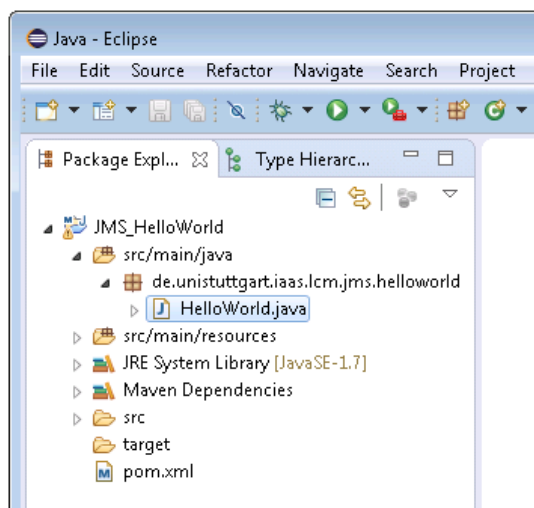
Java - Eclipse

File Edit Source Refactor Navigate Search Project

Package Expl... Type Hierarc...

JMS_HelloWorld
src/main/java
de.unistuttgart.iaas.lcm.jms.helloworld
HelloWorld.java
src/main/resources
JRE System Library [JavaSE-1.7]
Maven Dependencies
src
target
pom.xml